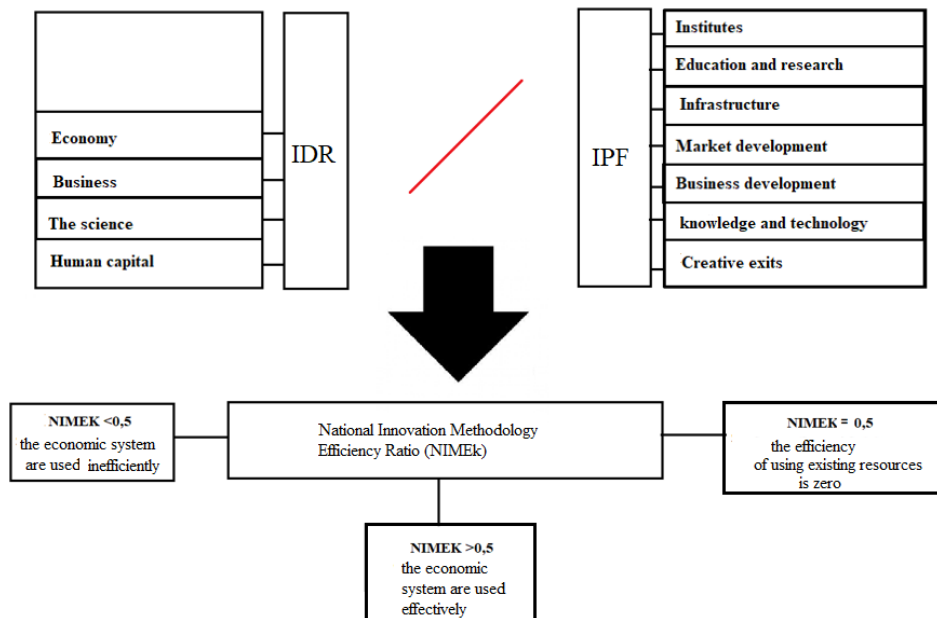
Economy
Business
The science
Human capital

IDR

IPF

Institutes
Education and research
Infrastructure
Market development
Business development
knowledge and technology
Creative exits

NIMEK <0,5
the economic system are used inefficiently

National Innovation Methodology Efficiency Ratio (NIMEk)

NIMEK = 0,5
the efficiency of using existing resources is zero

NIMEK >0,5
the economic system are used effectively